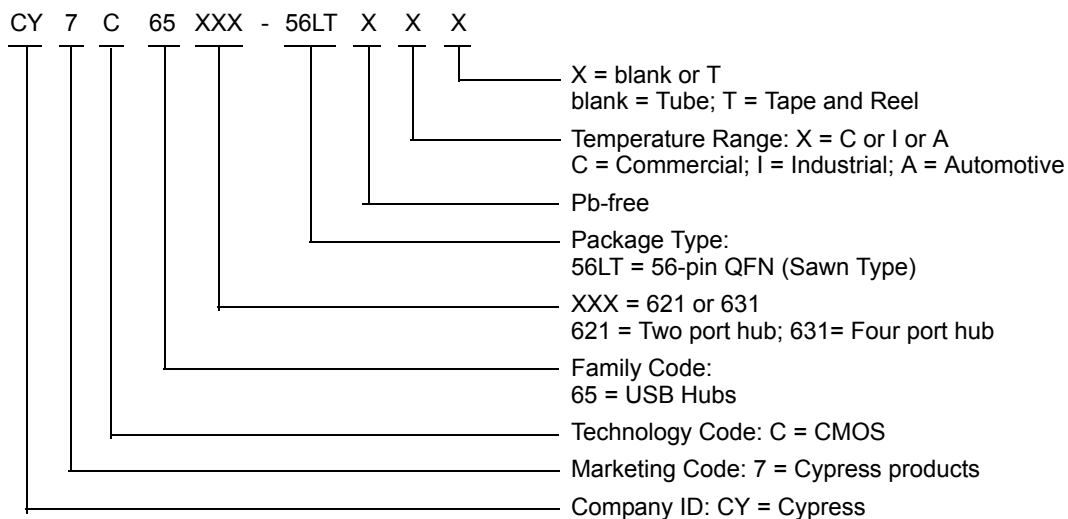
CY 7 C 65 XXX - 56LT X X X

X = blank or T
blank = Tube; T = Tape and Reel

Temperature Range: X = C or I or A
C = Commercial; I = Industrial; A = Automotive

Pb-free

Package Type:
56LT = 56-pin QFN (Sawn Type)

XXX = 621 or 631
621 = Two port hub; 631= Four port hub

Family Code:
65 = USB Hubs

Technology Code: C = CMOS

Marketing Code: 7 = Cypress products

Company ID: CY = Cypress